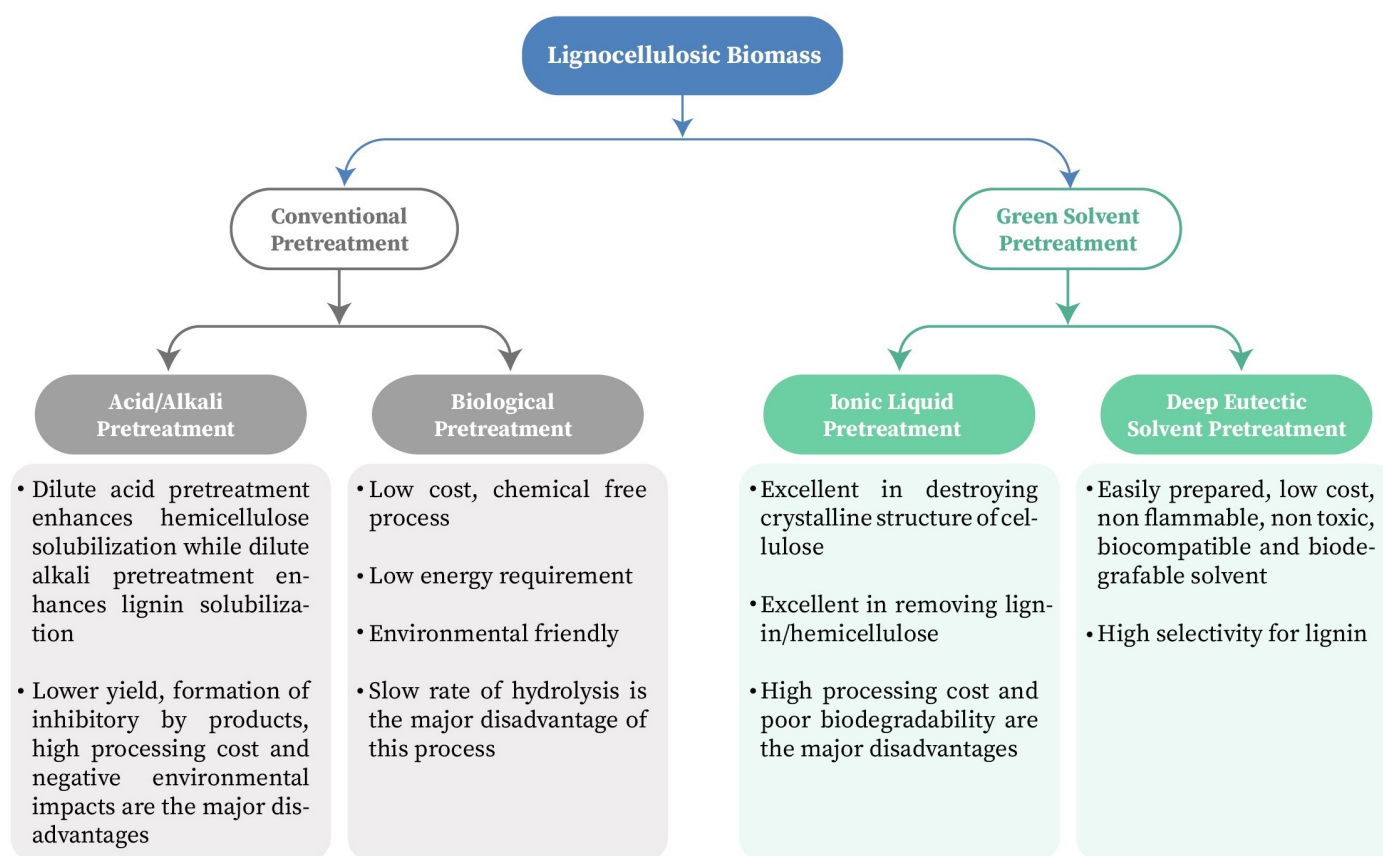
Lignocellulosic Biomass

Conventional Pretreatment

Green Solvent Pretreatment

Acid/Alkali Pretreatment

Biological Pretreatment

Ionic Liquid Pretreatment

Deep Eutectic Solvent Pretreatment

• Dilute acid pretreatment enhances hemicellulose solubilization while dilute alkali pretreatment enhances lignin solubilization

• Lower yield, formation of inhibitory by products, high processing cost and negative environmental impacts are the major disadvantages

• Low cost, chemical free process

• Low energy requirement

• Environmental friendly

• Slow rate of hydrolysis is the major disadvantage of this process

• Excellent in destroying crystalline structure of cellulose

• Excellent in removing lignin/hemicellulose

• High processing cost and poor biodegradability are the major disadvantages

• Easily prepared, low cost, non flammable, non toxic, biocompatible and biodegrafable solvent

• High selectivity for lignin